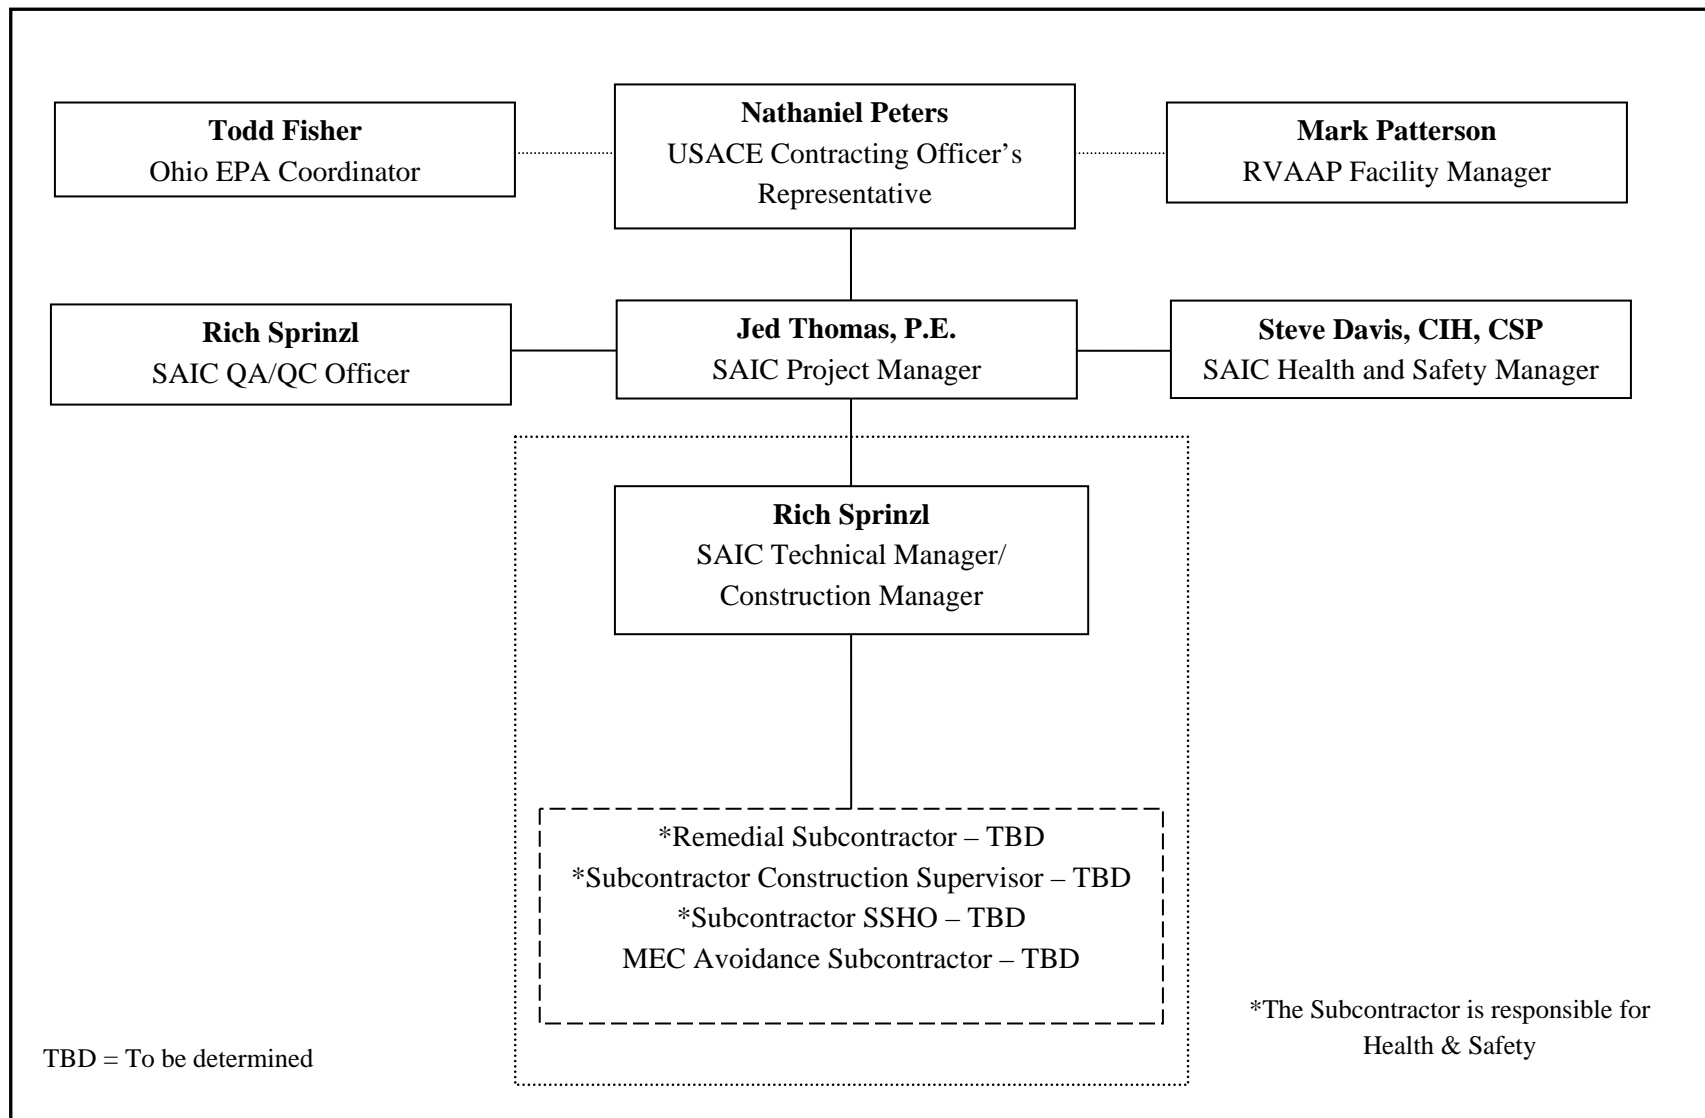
**Todd Fisher**
Ohio EPA Coordinator

**Nathaniel Peters**
USACE Contracting Officer's Representative

**Mark Patterson**
RVAAP Facility Manager

**Rich Sprinzl**
SAIC QA/QC Officer

**Jed Thomas, P.E.**
SAIC Project Manager

**Steve Davis, CIH, CSP**
SAIC Health and Safety Manager

**Rich Sprinzl**
SAIC Technical Manager/ Construction Manager

*Remedial Subcontractor – TBD
*Subcontractor Construction Supervisor – TBD
*Subcontractor SSHO – TBD
MEC Avoidance Subcontractor – TBD

*The Subcontractor is responsible for Health & Safety

TBD = To be determined